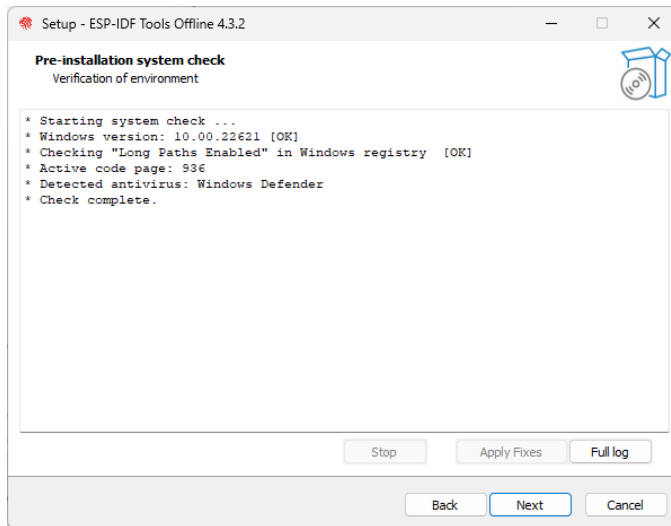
Setup - ESP-IDF Tools Offline 4.3.2

Pre-installation system check
Verification of environment

* Starting system check ...
* Windows version: 10.00.22621 [OK]
* Checking "Long Paths Enabled" in Windows registry [OK]
* Active code page: 936
* Detected antivirus: Windows Defender
* Check complete.

Stop
Apply Fixes
Full log

Back
Next
Cancel